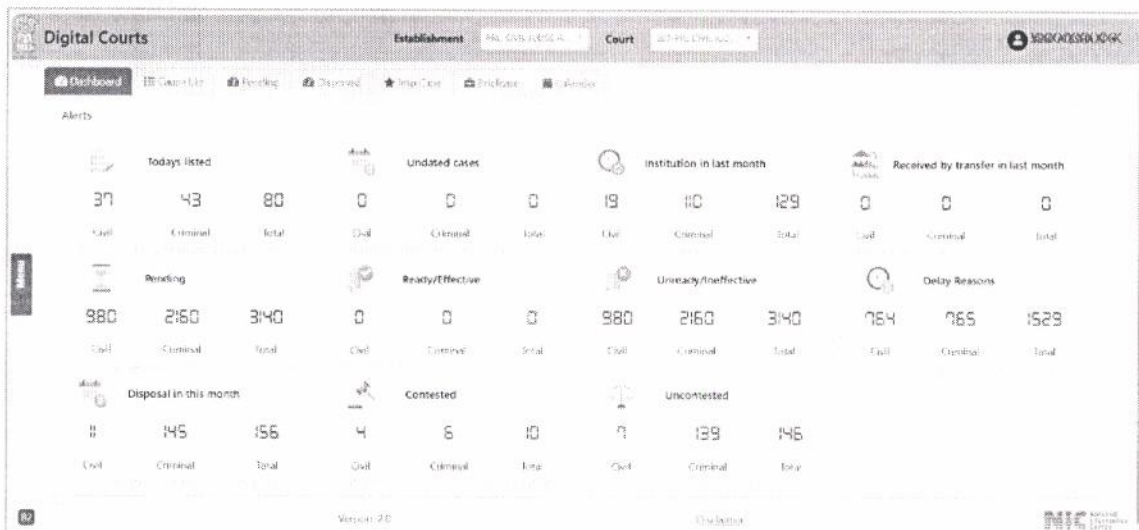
Digital Courts

Establishment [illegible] Court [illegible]

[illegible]

Dashboard Cause List Pending Disposed Imp Case Briefcase Calendar

Alerts

Todays listed

| 37 | 43 | 80 |
|---|---|---|
| Civil | Criminal | Total |

Undated cases

| 0 | 0 | 0 |
|---|---|---|
| Civil | Criminal | Total |

Institution in last month

| 19 | 110 | 129 |
|---|---|---|
| Civil | Criminal | Total |

Received by transfer in last month

| 0 | 0 | 0 |
|---|---|---|
| Civil | Criminal | Total |

Menu

Pending

| 980 | 2160 | 3140 |
|---|---|---|
| Civil | Criminal | Total |

Ready/Effective

| 0 | 0 | 0 |
|---|---|---|
| Civil | Criminal | Total |

Unready/Ineffective

| 980 | 2160 | 3140 |
|---|---|---|
| Civil | Criminal | Total |

Delay Reasons

| 764 | 765 | 1529 |
|---|---|---|
| Civil | Criminal | Total |

Disposal in this month

| 11 | 145 | 156 |
|---|---|---|
| Civil | Criminal | Total |

Contested

| 4 | 6 | 10 |
|---|---|---|
| Civil | Criminal | Total |

Uncontested

| 7 | 139 | 146 |
|---|---|---|
| Civil | Criminal | Total |

82

Version 2.0

Disclaimer

NIC National Informatics Centre